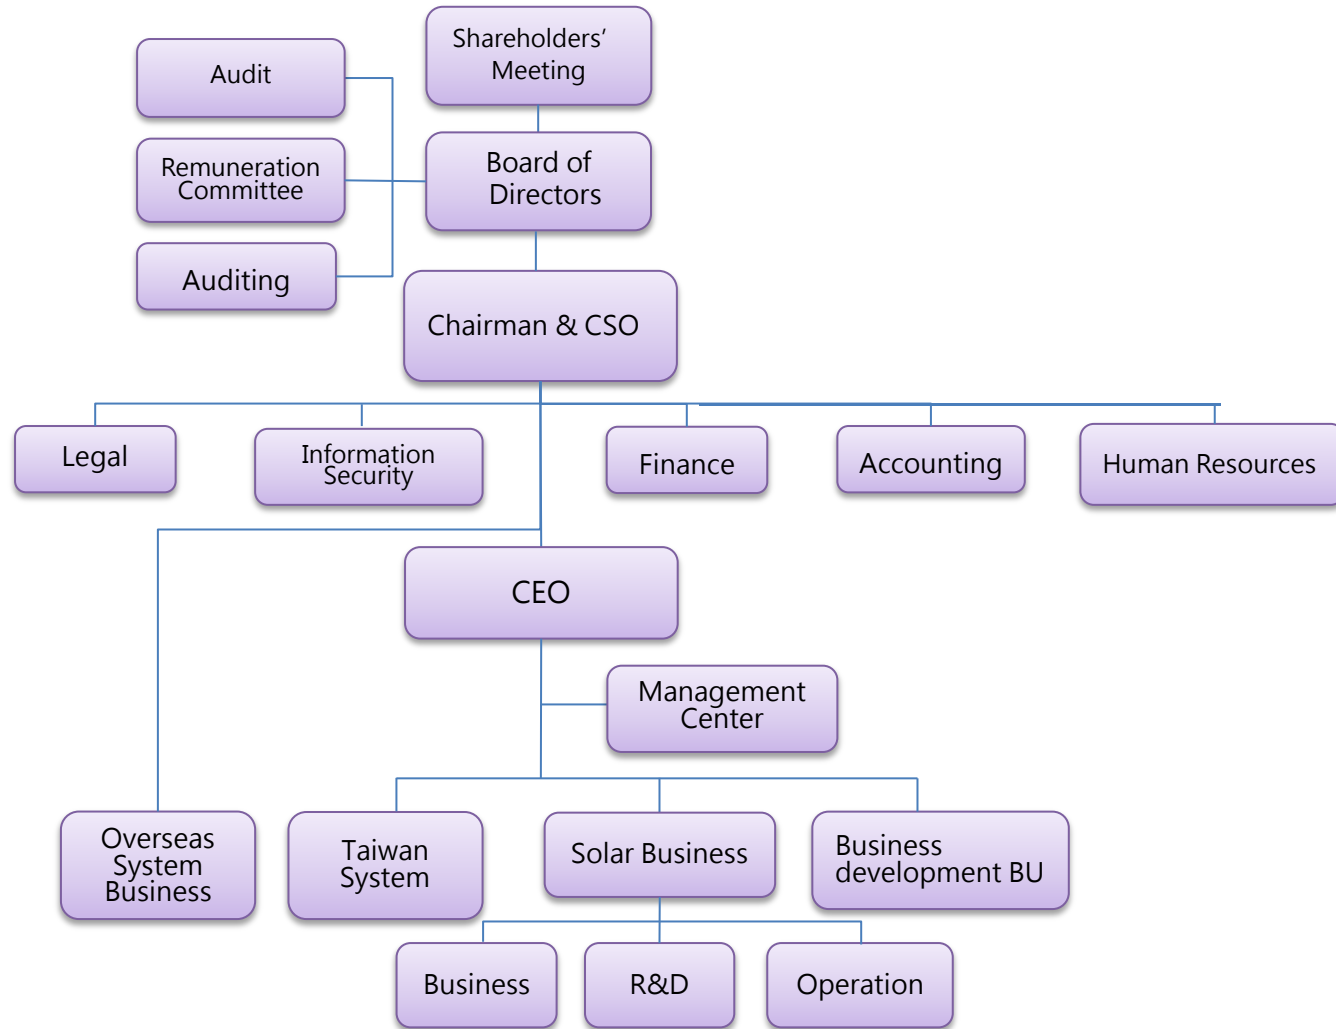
Audit

Shareholders' Meeting

Remuneration Committee

Board of Directors

Auditing

Chairman & CSO

Legal

Information Security

Finance

Accounting

Human Resources

CEO

Management Center

Overseas System Business

Taiwan System

Solar Business

Business development BU

Business

R&D

Operation